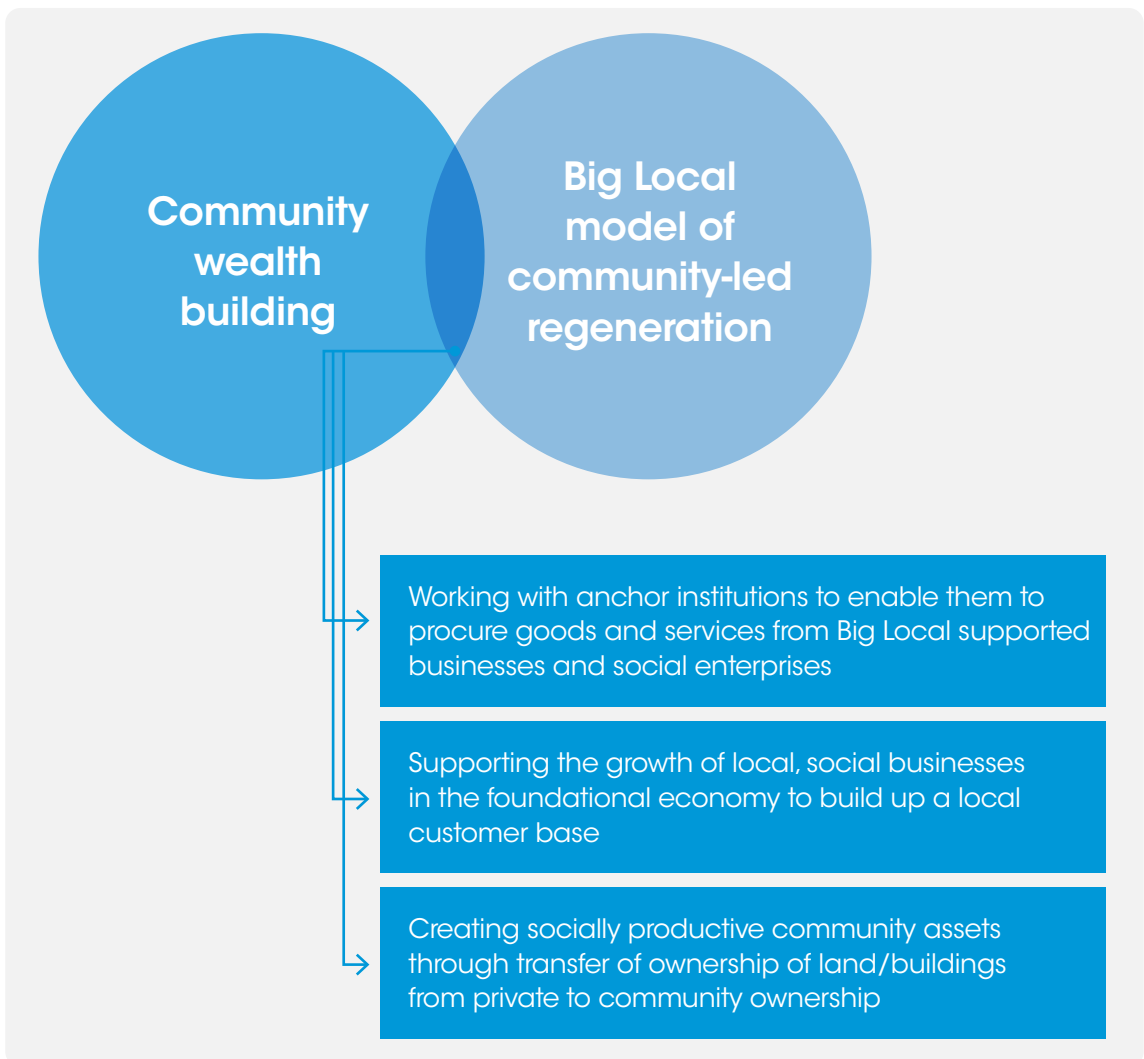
Community wealth building

Big Local model of community-led regeneration

Working with anchor institutions to enable them to procure goods and services from Big Local supported businesses and social enterprises

Supporting the growth of local, social businesses in the foundational economy to build up a local customer base

Creating socially productive community assets through transfer of ownership of land/buildings from private to community ownership